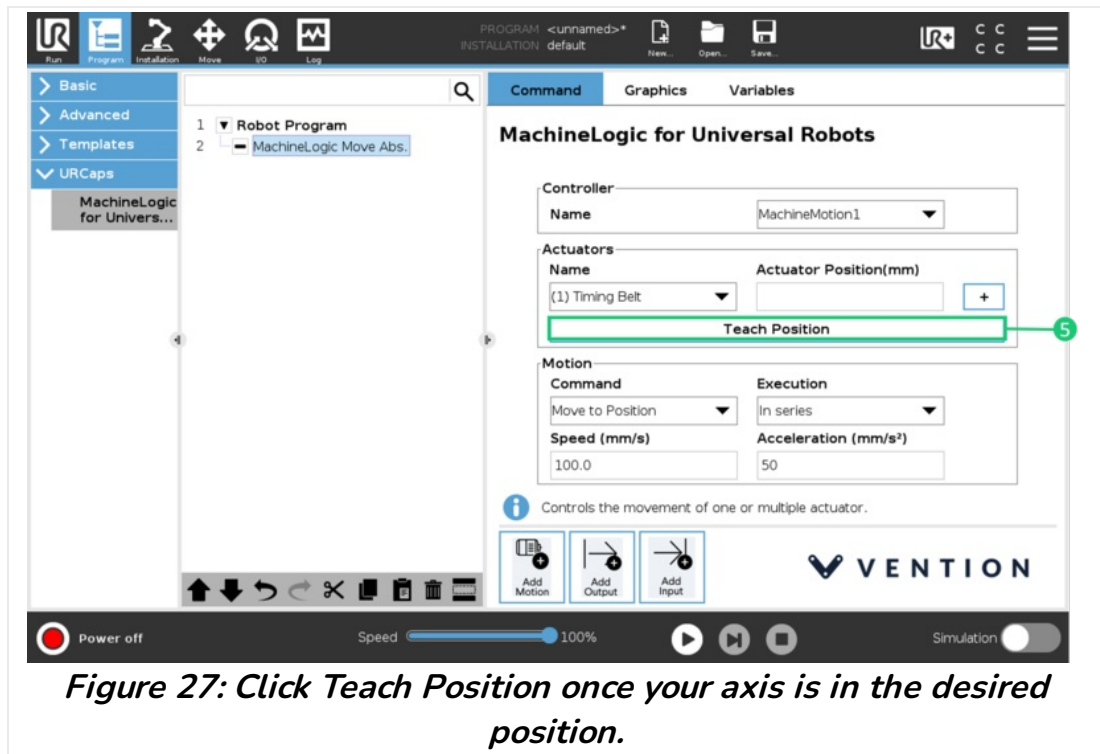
Run Program Installation Move I/O Log

PROGRAM <unnamed>*
INSTALLATION default

New... Open... Save...

C C
C C

Basic
Advanced
Templates
URCaps
MachineLogic for Univers...

1 Robot Program
2 MachineLogic Move Abs.

Command Graphics Variables

MachineLogic for Universal Robots

Controller
Name MachineMotion1

Actuators
Name Actuator Position(mm)
(1) Timing Belt +
Teach Position

5

Motion
Command Execution
Move to Position In series
Speed (mm/s) Acceleration (mm/s²)
100.0 50

Controls the movement of one or multiple actuator.

Add Motion Add Output Add Input

VENTION

Power off Speed 100% Simulation

Figure 27: Click Teach Position once your axis is in the desired position.